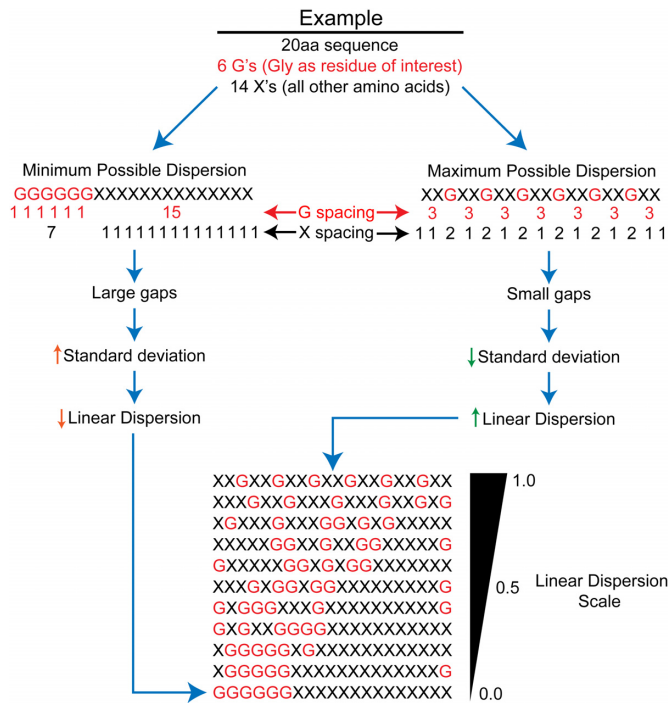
Example

20aa sequence
6 G's (Gly as residue of interest)
14 X's (all other amino acids)

Minimum Possible Dispersion
GGGGGGXXXXXXXXXXXXXX
1 1 1 1 1 1 15
7 1 1 1 1 1 1 1 1 1 1 1 1 1

G spacing
X spacing

Maximum Possible Dispersion
XXGXXGXXGXXGXXGXXGXX
3 3 3 3 3 3 3
1 1 2 1 2 1 2 1 2 1 2 1 2 1 1

Large gaps
↑Standard deviation
↓Linear Dispersion

Small gaps
↓Standard deviation
↑Linear Dispersion

XXGXXGXXGXXGXXGXXGXX
XXXGXXGXXXGXXXGXXGXG
XGXXXGXXXGGXGXGXXXXX
XXXXXGGXXGXXGGXXXXXG
GXXXXXGGXGXGGXXXXXXX
XXXGXGGXGGXXXXXXXXXG
GXGGGXXXGXXXXXXXXXXG
GXGXXGGGGXXXXXXXXXXX
XGGGGGXGXXXXXXXXXXXX
XGGGGGXXXXXXXXXXXXXG
GGGGGGXXXXXXXXXXXXXX

1.0
0.5
0.0
Linear Dispersion Scale